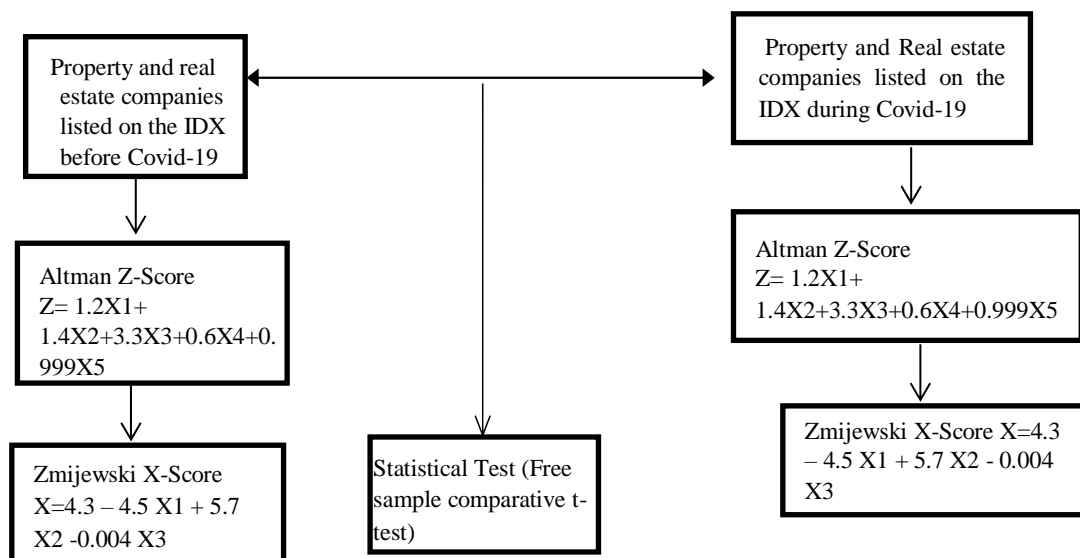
Property and real estate companies listed on the IDX before Covid-19

Property and Real estate companies listed on the IDX during Covid-19

Altman Z-Score
Z= 1.2X1+ 1.4X2+3.3X3+0.6X4+0.999X5

Altman Z-Score
Z= 1.2X1+ 1.4X2+3.3X3+0.6X4+0.999X5

Zmijewski X-Score
X=4.3 – 4.5 X1 + 5.7 X2 -0.004 X3

Statistical Test (Free sample comparative t-test)

Zmijewski X-Score X=4.3 – 4.5 X1 + 5.7 X2 - 0.004 X3